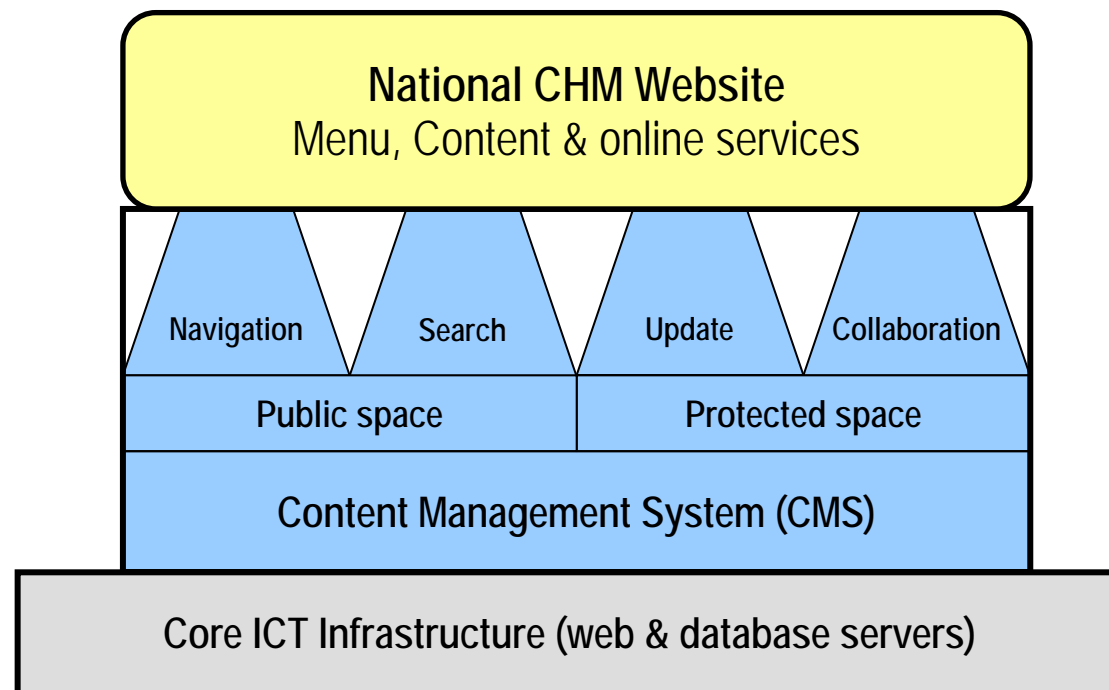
National CHM Website
Menu, Content & online services

Navigation

Search

Update

Collaboration

Public space

Protected space

Content Management System (CMS)

Core ICT Infrastructure (web & database servers)